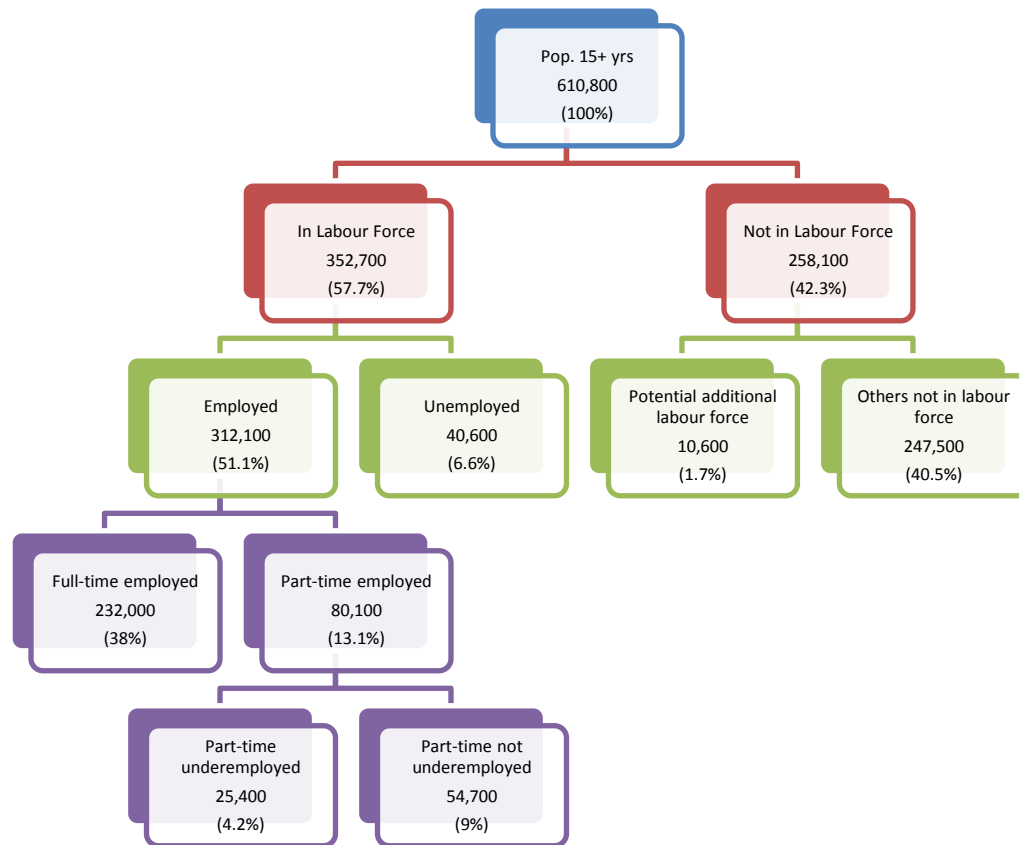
Pop. 15+ yrs
610,800
(100%)

In Labour Force
352,700
(57.7%)

Not in Labour Force
258,100
(42.3%)

Employed
312,100
(51.1%)

Unemployed
40,600
(6.6%)

Potential additional labour force
10,600
(1.7%)

Others not in labour force
247,500
(40.5%)

Full-time employed
232,000
(38%)

Part-time employed
80,100
(13.1%)

Part-time underemployed
25,400
(4.2%)

Part-time not underemployed
54,700
(9%)